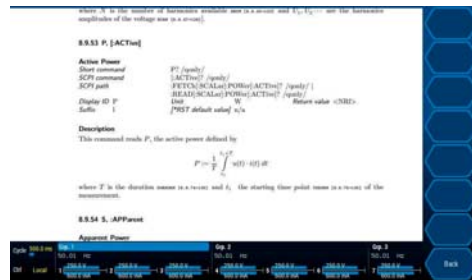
where N is the number of harmonics available and $U_1, U_2 \cdots$ are the harmonic amplitudes of the voltage.

8.9.53 P, [:ACTive]

Active Power
Short command P? /qualy/
SCPI command [:ACTive]? /qualy/
SCPI path :FETCh[:SCALar]:POWer[:ACTive]? /qualy/ | :READ[:SCALar]:POWer[:ACTive]? /qualy/
Display ID P Unit W Return value <NR>
Suffix 1 [*RST default value] n/a

Description
This command reads P, the active power defined by

$P := \frac{1}{T}\int_{t_s}^{t_s+T} u(t) \cdot i(t)\, dt$

where T is the duration and $t_s$ the starting time point of the measurement.

8.9.54 S, :APParent

Apparent Power

Cycle 500.0 ms Grp. 1 Grp. 2 Grp. 3
50.01 Hz 50.01 Hz 50.01 Hz
Off Local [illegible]
Back